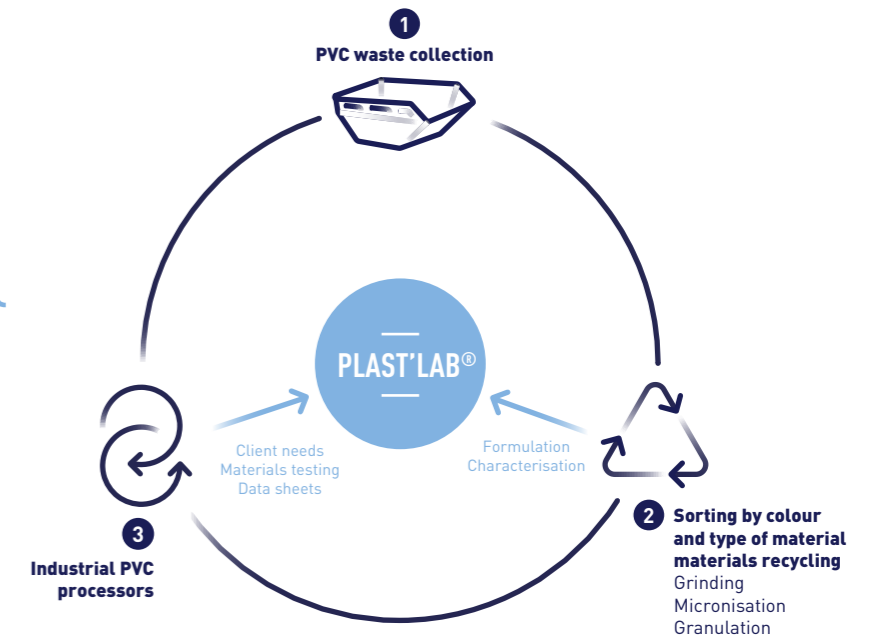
1
PVC waste collection

PLAST'LAB®

Client needs
Materials testing
Data sheets

Formulation
Characterisation

3
Industrial PVC processors

2
Sorting by colour and type of material materials recycling
Grinding
Micronisation
Granulation